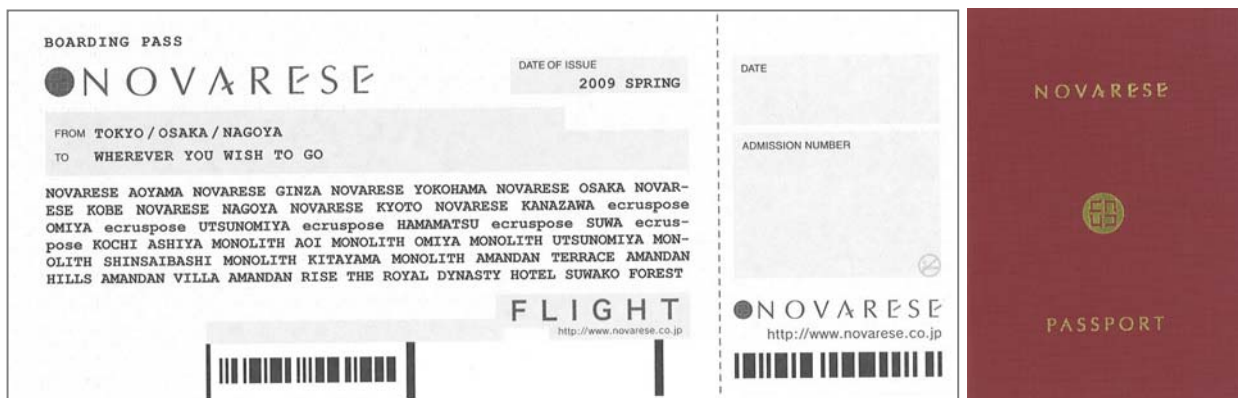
BOARDING PASS

NOVARESE

DATE OF ISSUE
2009 SPRING

FROM TOKYO / OSAKA / NAGOYA
TO WHEREVER YOU WISH TO GO

NOVARESE AOYAMA NOVARESE GINZA NOVARESE YOKOHAMA NOVARESE OSAKA NOVARESE KOBE NOVARESE NAGOYA NOVARESE KYOTO NOVARESE KANAZAWA ecruspose OMIYA ecruspose UTSUNOMIYA ecruspose HAMAMATSU ecruspose SUWA ecruspose KOCHI ASHIYA MONOLITH AOI MONOLITH OMIYA MONOLITH UTSUNOMIYA MONOLITH SHINSAIBASHI MONOLITH KITAYAMA MONOLITH AMANDAN TERRACE AMANDAN HILLS AMANDAN VILLA AMANDAN RISE THE ROYAL DYNASTY HOTEL SUWAKO FOREST

FLIGHT
http://www.novarese.co.jp

DATE

ADMISSION NUMBER

NOVARESE
http://www.novarese.co.jp

NOVARESE

PASSPORT